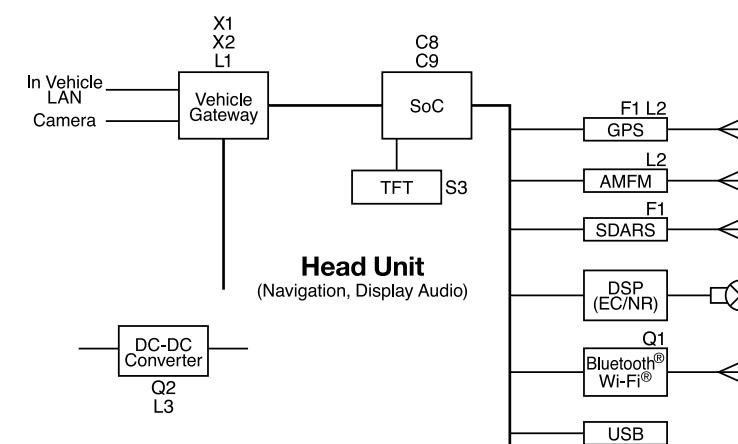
X1
X2
L1

In Vehicle LAN
Camera

Vehicle Gateway

C8
C9

SoC

TFT
S3

F1 L2
GPS

L2
AMFM

F1
SDARS

Head Unit
(Navigation, Display Audio)

DSP
(EC/NR)

Q1
Bluetooth®
Wi-Fi®

DC-DC Converter
Q2
L3

USB